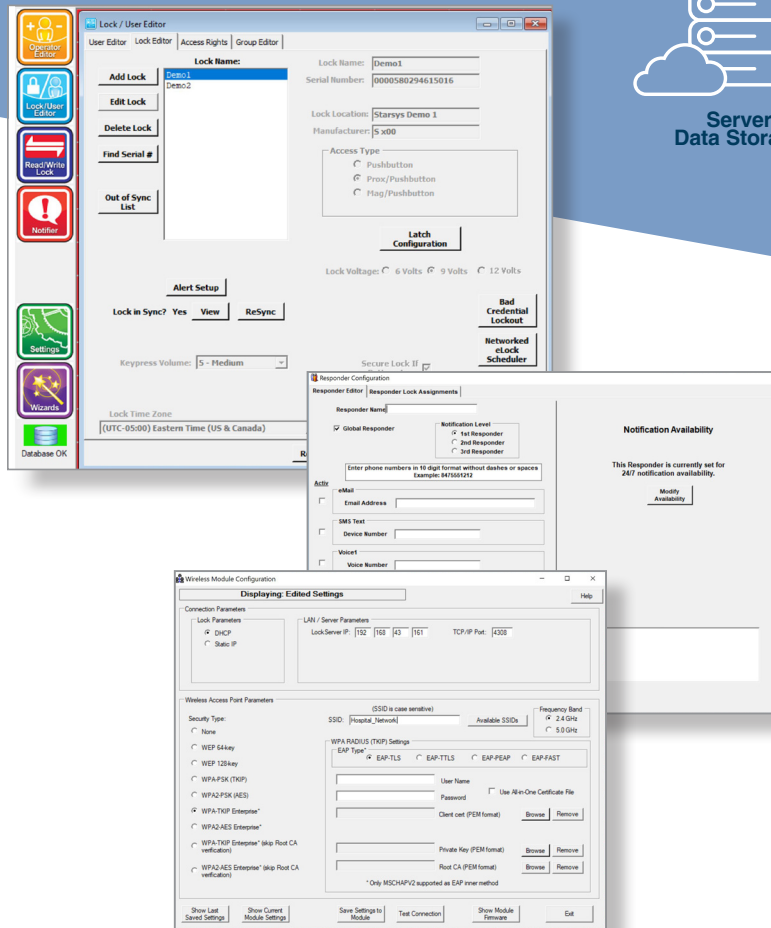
Operator Editor
Lock/User Editor
Read/Write Lock
Notifier
Settings
Wizards
Database OK

Lock / User Editor
User Editor | Lock Editor | Access Rights | Group Editor
Lock Name:
Demo1
Demo2
Add Lock
Edit Lock
Delete Lock
Find Serial #
Out of Sync List
Lock Name: Demo1
Serial Number: 0000580294615016
Lock Location: Starsys Demo 1
Manufacturer: S x00
Access Type
Pushbutton
Prox/Pushbutton
Mag/Pushbutton
Latch Configuration
Lock Voltage: 6 Volts 9 Volts 12 Volts
Alert Setup
Lock in Sync? Yes View ReSync
Bad Credential Lockout
Networked eLock Scheduler
Keypress Volume: 5 - Medium
Secure Lock If
Lock Time Zone
(UTC-05:00) Eastern Time (US & Canada)
R

Server
Data Stora

Responder Configuration
Responder Editor | Responder Lock Assignments
Responder Name
Global Responder
Notification Level
1st Responder
2nd Responder
3rd Responder
Enter phone numbers in 10 digit format without dashes or spaces Example: 0475551212
Activ
eMail
Email Address
SMS Text
Device Number
Voice1
Voice Number
Notification Availability
This Responder is currently set for 24/7 notification availability.
Modify Availability

Wireless Module Configuration
Displaying: Edited Settings
Help
Connection Parameters
Lock Parameters
DHCP
Static IP
LAN / Server Parameters
LockServer IP: 192 168 43 161
TCP/IP Port: 4308
Wireless Access Point Parameters
Security Type:
None
WEP 64-key
WEP 128-key
WPA-PSK (TKIP)
WPA2-PSK (AES)
WPA-TKIP Enterprise*
WPA2-AES Enterprise*
WPA-TKIP Enterprise* (skip Root CA verification)
WPA2-AES Enterprise* (skip Root CA verification)
(SSID is case sensitive)
SSID: Hospital_Network
Available SSIDs
Frequency Band
2.4 GHz
5.0 GHz
WPA RADIUS (TKIP) Settings
EAP Type*
EAP-TLS EAP-TTLS EAP-PEAP EAP-FAST
User Name
Password
Use All-in-One Certificate File
Client cert (PEM format)
Browse Remove
Private Key (PEM format)
Browse Remove
Root CA (PEM format)
Browse Remove
* Only MSCHAPV2 supported as EAP inner method
Show Last Saved Settings
Show Current Module Settings
Save Settings to Module
Test Connection
Show Module Firmware
Exit